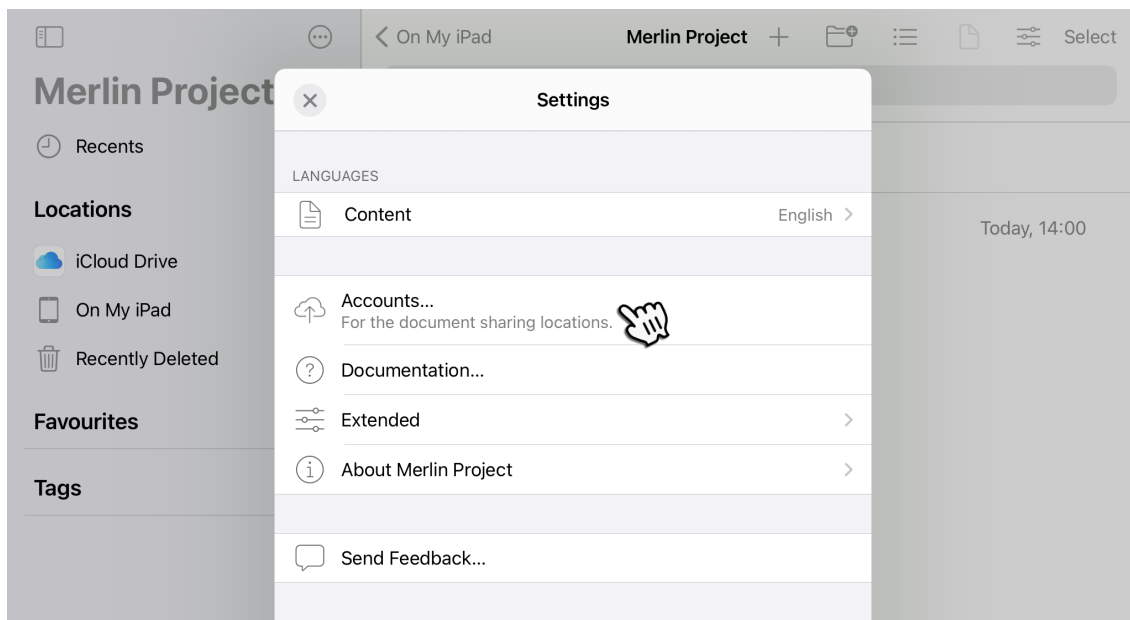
Merlin Project

Recents

Locations

iCloud Drive

On My iPad

Recently Deleted

Favourites

Tags

< On My iPad

Merlin Project

Select

Today, 14:00

Settings

LANGUAGES

Content English >

Accounts...
For the document sharing locations.

Documentation...

Extended >

About Merlin Project >

Send Feedback...